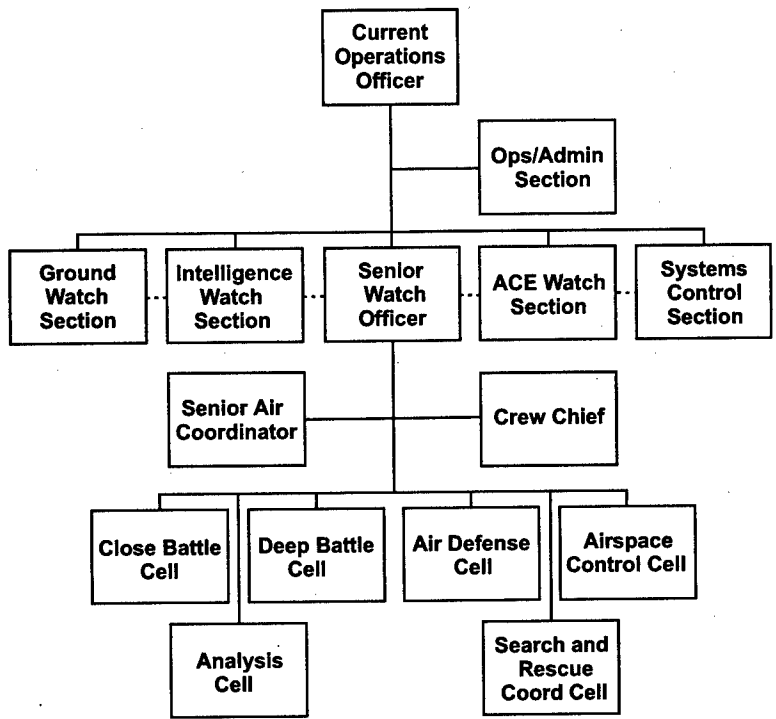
Current Operations Officer

Ops/Admin Section

Ground Watch Section

Intelligence Watch Section

Senior Watch Officer

ACE Watch Section

Systems Control Section

Senior Air Coordinator

Crew Chief

Close Battle Cell

Deep Battle Cell

Air Defense Cell

Airspace Control Cell

Analysis Cell

Search and Rescue Coord Cell